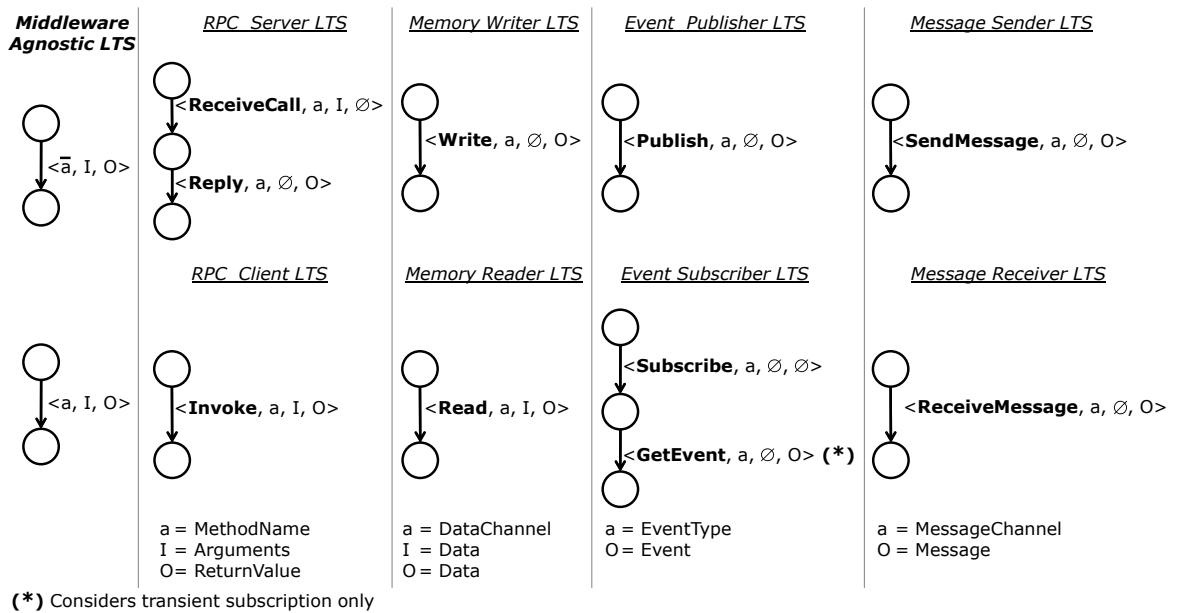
**Middleware Agnostic LTS**

RPC_Server LTS

Memory Writer LTS

Event_Publisher LTS

Message Sender LTS

$<\bar{a}$, I, O>

<**ReceiveCall**, a, I, ∅>

<**Reply**, a, ∅, O>

<**Write**, a, ∅, O>

<**Publish**, a, ∅, O>

<**SendMessage**, a, ∅, O>

RPC_Client LTS

Memory Reader LTS

Event Subscriber LTS

Message Receiver LTS

<a, I, O>

<**Invoke**, a, I, O>

<**Read**, a, I, O>

<**Subscribe**, a, ∅, ∅>

<**GetEvent**, a, ∅, O> **(\*)**

<**ReceiveMessage**, a, ∅, O>

a = MethodName
I = Arguments
O= ReturnValue

a = DataChannel
I = Data
O = Data

a = EventType
O = Event

a = MessageChannel
O = Message

**(\*)** Considers transient subscription only